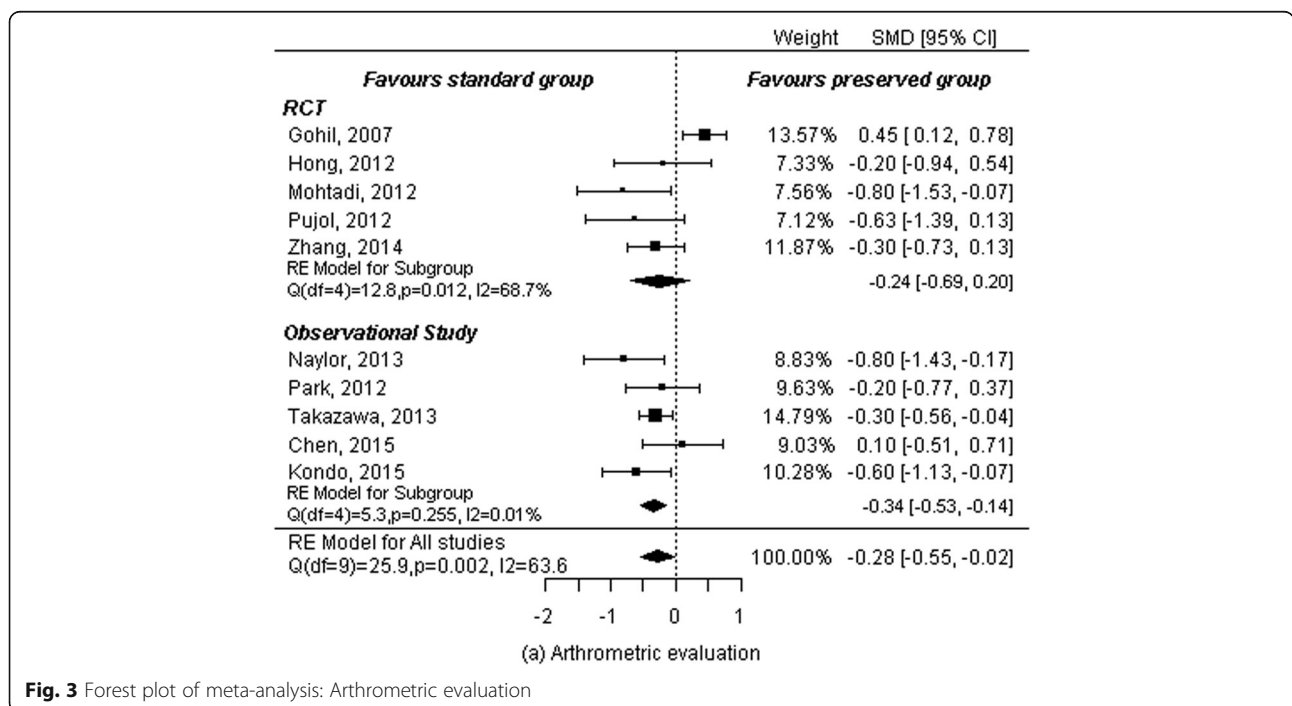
Weight SMD [95% CI]

*Favours standard group* *Favours preserved group*

*RCT*

| Study | Weight | SMD [95% CI] |
|---|---|---|
| Gohil, 2007 | 13.57% | 0.45 [ 0.12, 0.78] |
| Hong, 2012 | 7.33% | -0.20 [-0.94, 0.54] |
| Mohtadi, 2012 | 7.56% | -0.80 [-1.53, -0.07] |
| Pujol, 2012 | 7.12% | -0.63 [-1.39, 0.13] |
| Zhang, 2014 | 11.87% | -0.30 [-0.73, 0.13] |
| RE Model for Subgroup Q(df=4)=12.8,p=0.012, I2=68.7% | | -0.24 [-0.69, 0.20] |

*Observational Study*

| Study | Weight | SMD [95% CI] |
|---|---|---|
| Naylor, 2013 | 8.83% | -0.80 [-1.43, -0.17] |
| Park, 2012 | 9.63% | -0.20 [-0.77, 0.37] |
| Takazawa, 2013 | 14.79% | -0.30 [-0.56, -0.04] |
| Chen, 2015 | 9.03% | 0.10 [-0.51, 0.71] |
| Kondo, 2015 | 10.28% | -0.60 [-1.13, -0.07] |
| RE Model for Subgroup Q(df=4)=5.3,p=0.255, I2=0.01% | | -0.34 [-0.53, -0.14] |
| RE Model for All studies Q(df=9)=25.9,p=0.002, I2=63.6 | 100.00% | -0.28 [-0.55, -0.02] |

-2 -1 0 1

(a) Arthrometric evaluation

**Fig. 3** Forest plot of meta-analysis: Arthrometric evaluation